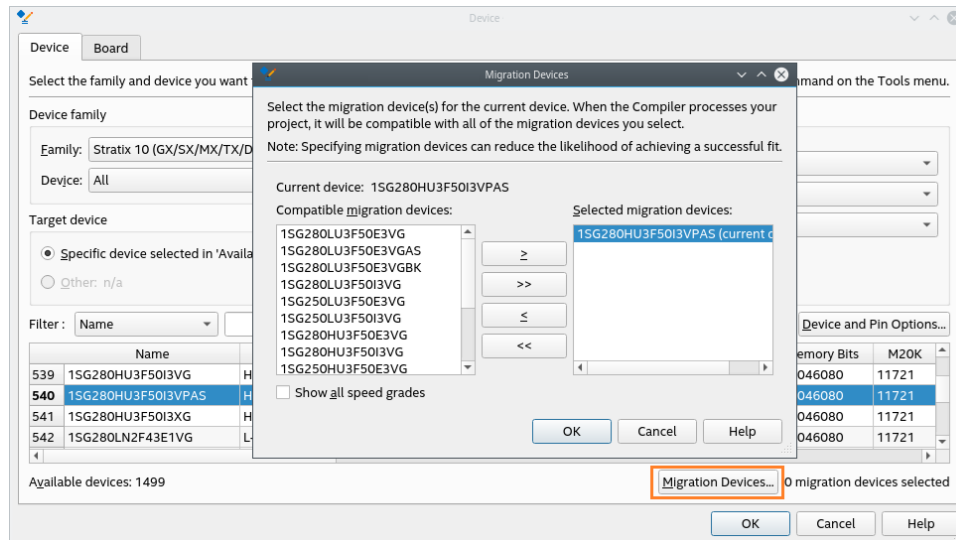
Device

Device | Board

Select the family and device you want t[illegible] mand on the Tools menu.

Device family

Family: Stratix 10 (GX/SX/MX/TX/D

Device: All

Target device

Specific device selected in 'Availa

Other: n/a

Filter : Name

Device and Pin Options...

| | Name | | emory Bits | M20K |
|---|---|---|---|---|
| 539 | 1SG280HU3F50I3VG | H | 046080 | 11721 |
| 540 | 1SG280HU3F50I3VPAS | H | 046080 | 11721 |
| 541 | 1SG280HU3F50I3XG | H | 046080 | 11721 |
| 542 | 1SG280LN2F43E1VG | L- | 046080 | 11721 |

Available devices: 1499

Migration Devices...

0 migration devices selected

OK | Cancel | Help

Migration Devices

Select the migration device(s) for the current device. When the Compiler processes your project, it will be compatible with all of the migration devices you select.

Note: Specifying migration devices can reduce the likelihood of achieving a successful fit.

Current device: 1SG280HU3F50I3VPAS

Compatible migration devices:

1SG280LU3F50E3VG
1SG280LU3F50E3VGAS
1SG280LU3F50E3VGBK
1SG280LU3F50I3VG
1SG250LU3F50E3VG
1SG250LU3F50I3VG
1SG280HU3F50E3VG
1SG280HU3F50I3VG
1SG250HU3F50E3VG

>
>>
<
<<

Selected migration devices:

1SG280HU3F50I3VPAS (current d

Show all speed grades

OK | Cancel | Help